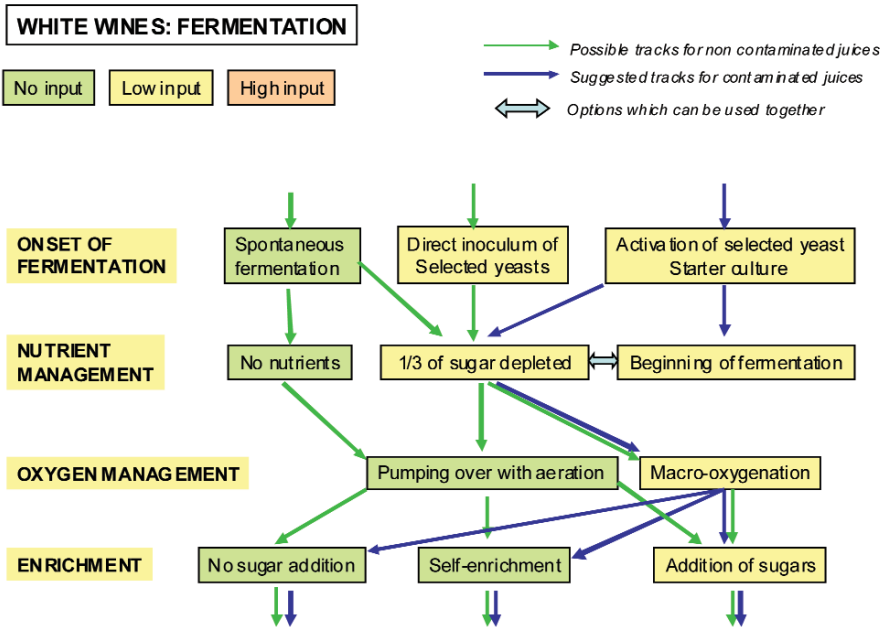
WHITE WINES: FERMENTATION

No input
Low input
High input

Possible tracks for non contaminated juices
Suggested tracks for contaminated juices
Options which can be used together

ONSET OF FERMENTATION
Spontaneous fermentation
Direct inoculum of Selected yeasts
Activation of selected yeast Starter culture

NUTRIENT MANAGEMENT
No nutrients
1/3 of sugar depleted
Beginning of fermentation

OXYGEN MANAGEMENT
Pumping over with aeration
Macro-oxygenation

ENRICHMENT
No sugar addition
Self-enrichment
Addition of sugars